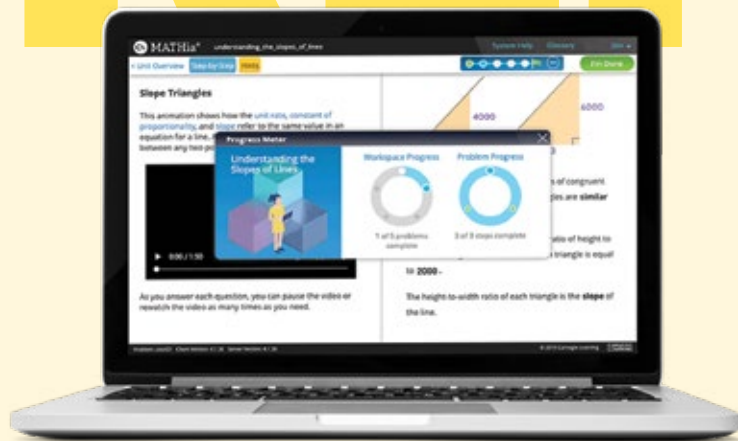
MATHia®
understanding_the_slopes_of_lines
System Help
Glossary
< Unit Overview
Step by Step
Hints
I'm Done

Slope Triangles

This animation shows how the unit rate, constant of proportionality, and slope refer to the same value in an equation for a line, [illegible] between any two po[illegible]

0:00 / 1:50

As you answer each question, you can pause the video or rewatch the video as many times as you need.

4000
6000

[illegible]s of congruent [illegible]les are similar

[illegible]atio of height to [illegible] triangle is equal to 2000.

The height-to-width ratio of each triangle is the slope of the line.

Progress Meter
Understanding the Slopes of Lines
Workspace Progress
1 of 5 problems complete
Problem Progress
3 of 5 steps complete

© 2019 Carnegie Learning